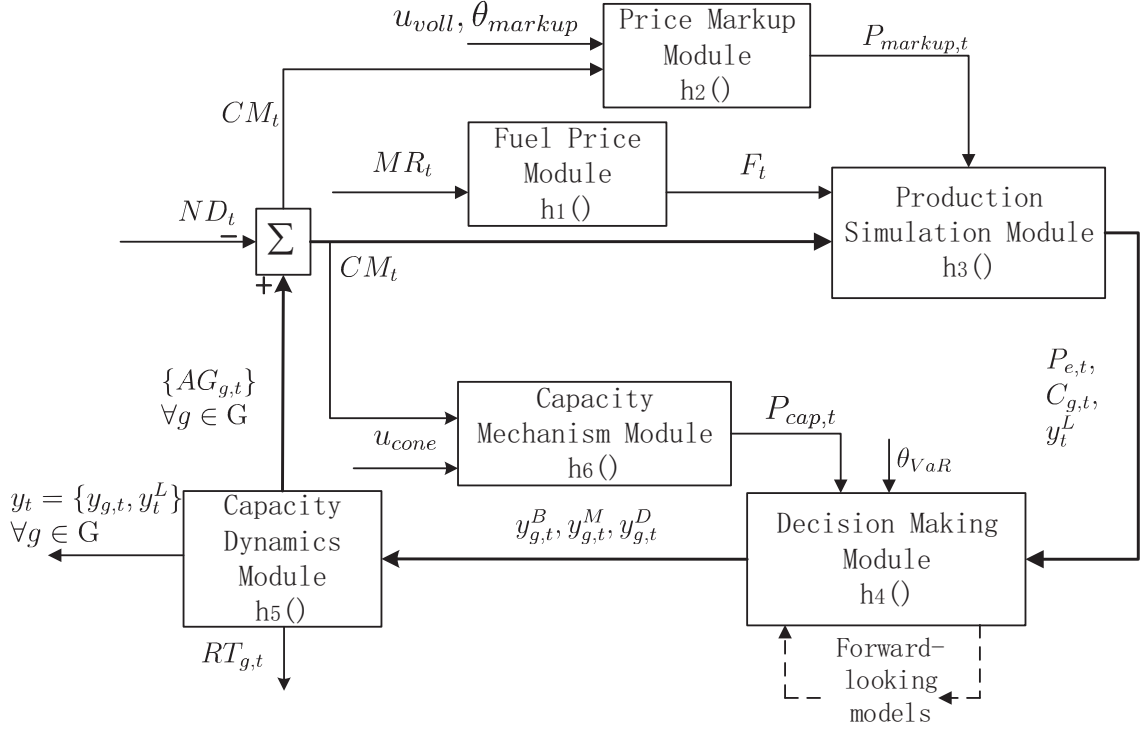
$u_{voll}, \theta_{markup}$

Price Markup Module h2()

$P_{markup,t}$

$CM_t$

$MR_t$

Fuel Price Module h1()

$F_t$

Production Simulation Module h3()

$ND_t$

−

$\Sigma$

+

$CM_t$

$\{AG_{g,t}\}$
$\forall g \in$ G

Capacity Mechanism Module h6()

$P_{cap,t}$

$u_{cone}$

$\theta_{VaR}$

$P_{e,t}$,
$C_{g,t}$,
$y_t^L$

$y_t = \{y_{g,t}, y_t^L\}$
$\forall g \in$ G

Capacity Dynamics Module h5()

$y_{g,t}^B, y_{g,t}^M, y_{g,t}^D$

Decision Making Module h4()

$RT_{g,t}$

Forward-looking models